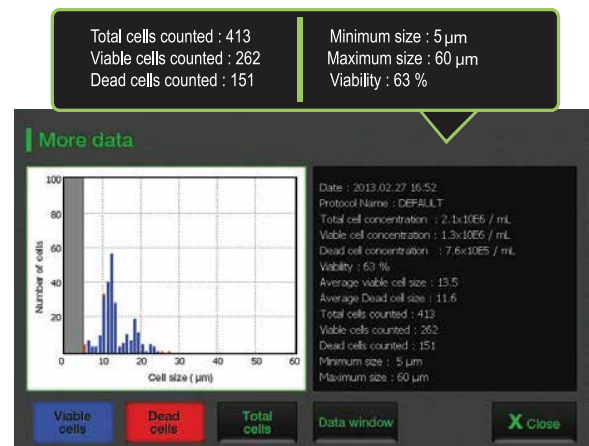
Total cells counted : 413
Viable cells counted : 262
Dead cells counted : 151

Minimum size : 5 μm
Maximum size : 60 μm
Viability : 63 %

More data

100
80
60
40
20
0
Number of cells
0 10 20 30 40 50 60
Cell size ( μm)

Date : 2013.02.27 16:52
Protocol Name : DEFAULT
Total cell concentration : 2.1x10E6 / mL
Viable cell concentration : 1.3x10E6 / mL
Dead cell concentration : 7.6x10E5 / mL
Viability : 63 %
Average viable cell size : 13.5
Average Dead cell size : 11.6
Total cells counted : 413
Viable cells counted : 262
Dead cells counted : 151
Minimum size : 5 μm
Maximum size : 60 μm

Viable cells
Dead cells
Total cells
Data window
X Close